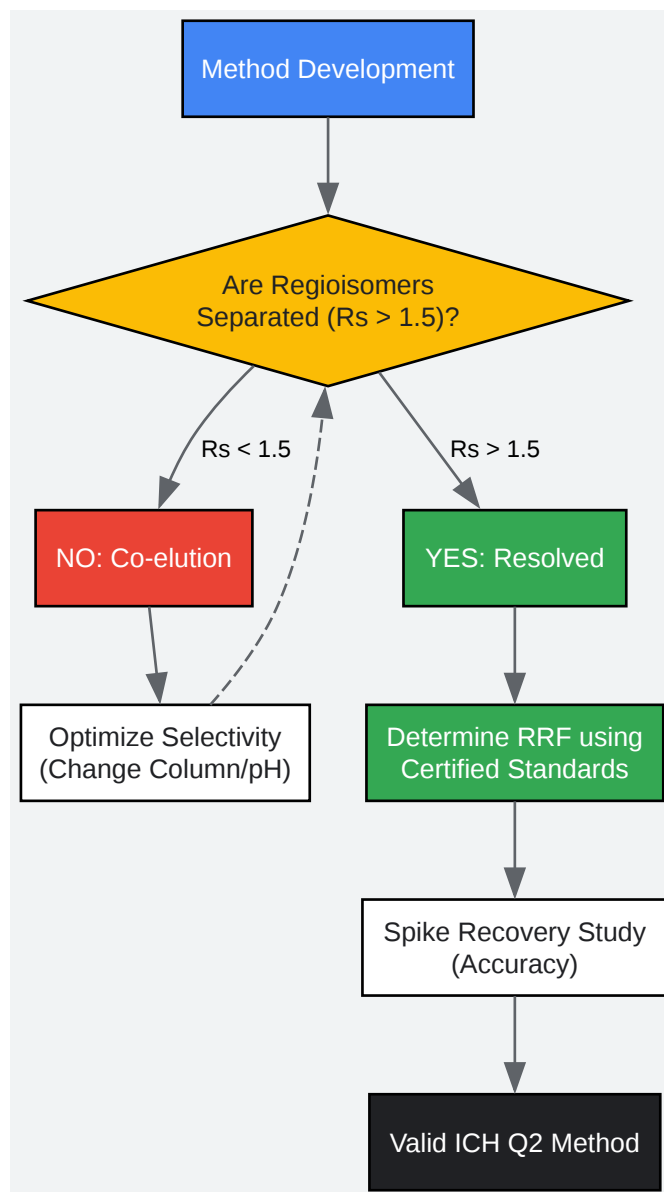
Method Development

Are Regioisomers Separated (Rs > 1.5)?

Rs < 1.5

Rs > 1.5

NO: Co-elution

YES: Resolved

Optimize Selectivity (Change Column/pH)

Determine RRF using Certified Standards

Spike Recovery Study (Accuracy)

Valid ICH Q2 Method